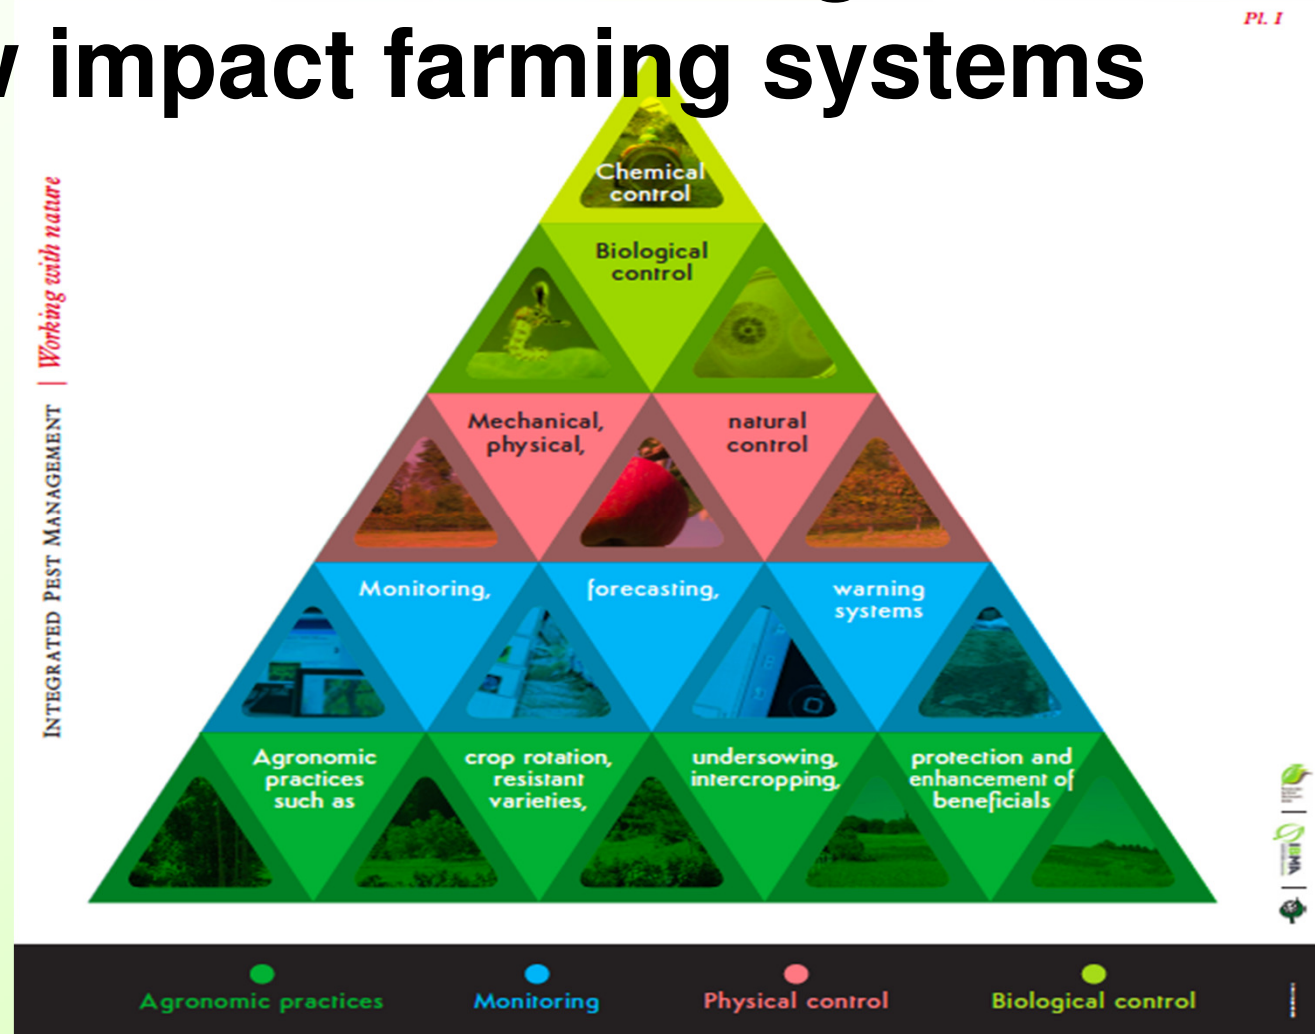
impact farming systems

Pl. I

INTEGRATED PEST MANAGEMENT | Working with nature

Chemical control

Biological control

Mechanical, physical,

natural control

Monitoring,

forecasting,

warning systems

Agronomic practices such as

crop rotation, resistant varieties,

undersowing, intercropping,

protection and enhancement of beneficials

Agronomic practices

Monitoring

Physical control

Biological control